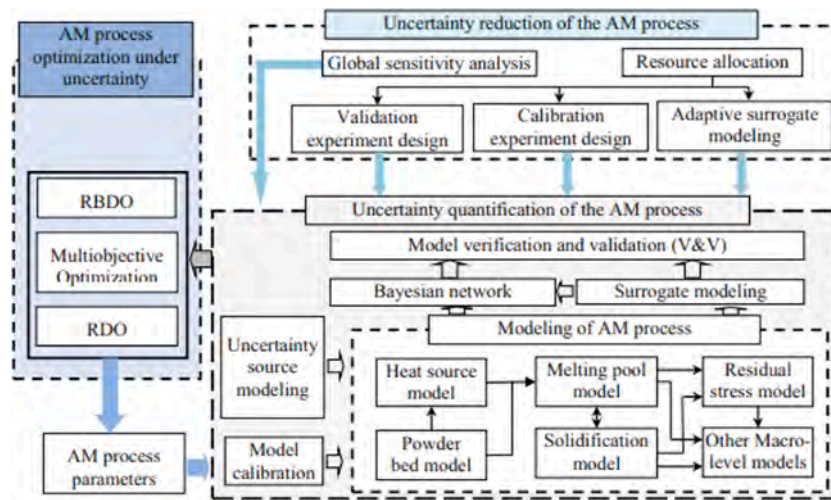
AM process optimization under uncertainty

Uncertainty reduction of the AM process

Global sensitivity analysis

Resource allocation

Validation experiment design

Calibration experiment design

Adaptive surrogate modeling

RBDO

Multiobjective Optimization

RDO

Uncertainty quantification of the AM process

Model verification and validation (V&V)

Bayesian network

Surrogate modeling

Modeling of AM process

Uncertainty source modeling

Heat source model

Melting pool model

Residual stress model

Powder bed model

Solidification model

Other Macro-level models

AM process parameters

Model calibration